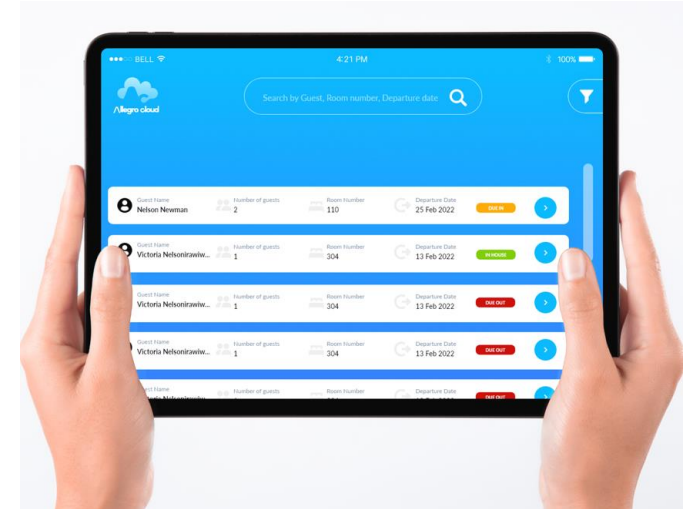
●●●○○ BELL 4:21 PM 100%

Allegro cloud

Search by Guest, Room number, Departure date

Guest Name
Nelson Newman
Number of guests
2
Room Number
110
Departure Date
25 Feb 2022
DUE IN

Guest Name
Victoria Nelsonirawiw...
Number of guests
1
Room Number
304
Departure Date
13 Feb 2022
IN HOUSE

Guest Name
Victoria Nelsonirawiw...
Number of guests
1
Room Number
304
Departure Date
13 Feb 2022
DUE OUT

Guest Name
Victoria Nelsonirawiw...
Number of guests
1
Room Number
304
Departure Date
13 Feb 2022
DUE OUT

Guest Name
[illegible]
Number of guests
Room Number
Departure Date
DUE OUT